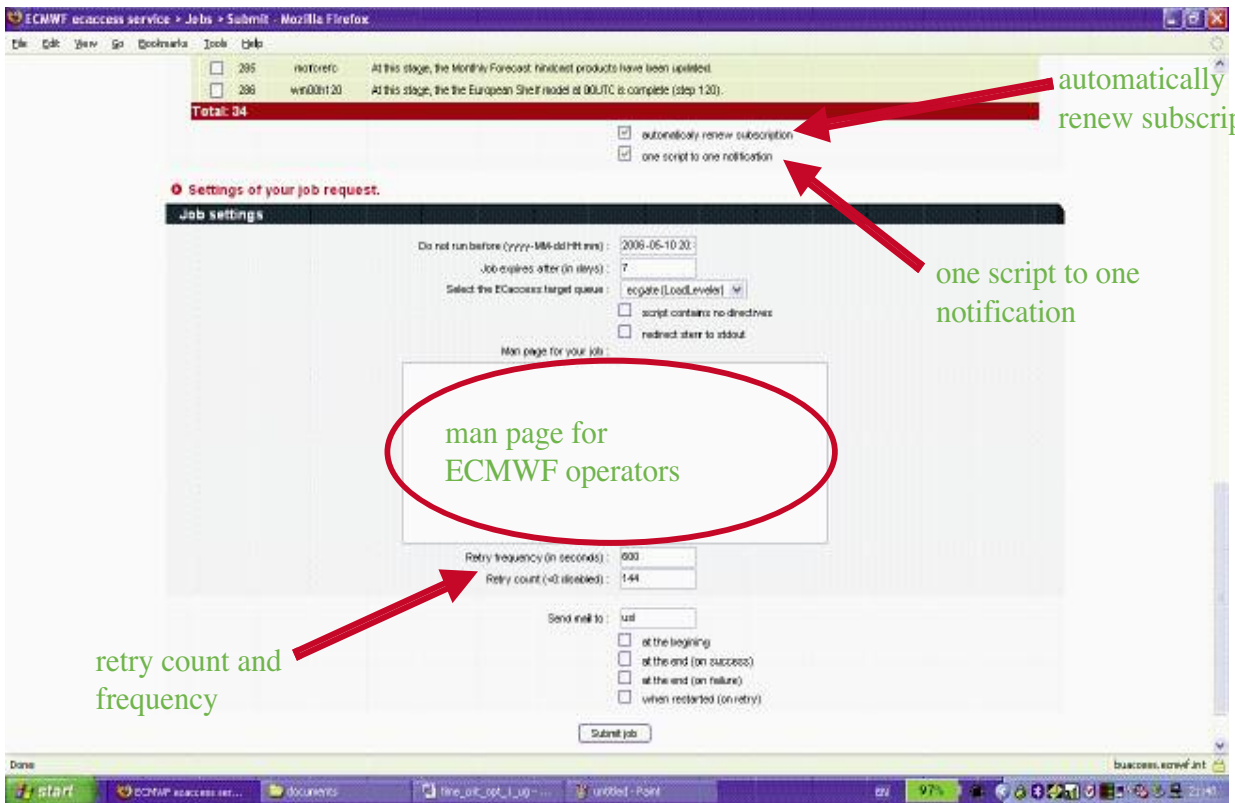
ECMWF ecaccess service > Jobs > Submit - Mozilla Firefox

File Edit View Go Bookmarks Tools Help

| | 285 | mofcrerc | At this stage, the Monthly Forecast hindcast products have been updated. |
|---|---|---|---|
| | 286 | wm00h120 | At this stage, the the European Shelf model at 00UTC is complete (step 120). |

Total: 34

automatically renew subscription

one script to one notification

automatically renew subscrip

Settings of your job request.

Job settings

Do not run before (yyyy-MM-dd HH:mm) : 2006-05-10 20:

Job expires after (in days) : 7

Select the ECaccess target queue : ecgate (LoadLeveler)

script contains no directives

redirect stderr to stdout

one script to one notification

Man page for your job :

man page for ECMWF operators

Retry frequency (in seconds) : 600

Retry count (<0 disabled) : 144

Send mail to : usl

at the begining

at the end (on success)

at the end (on failure)

when restarted (on retry)

retry count and frequency

Submit job

Done

buaccess.ecmwf.int

start ECMWF ecaccess ser... documents fine_ok_opt_t_ug - ... untitled - Paint EN 97% 21:41